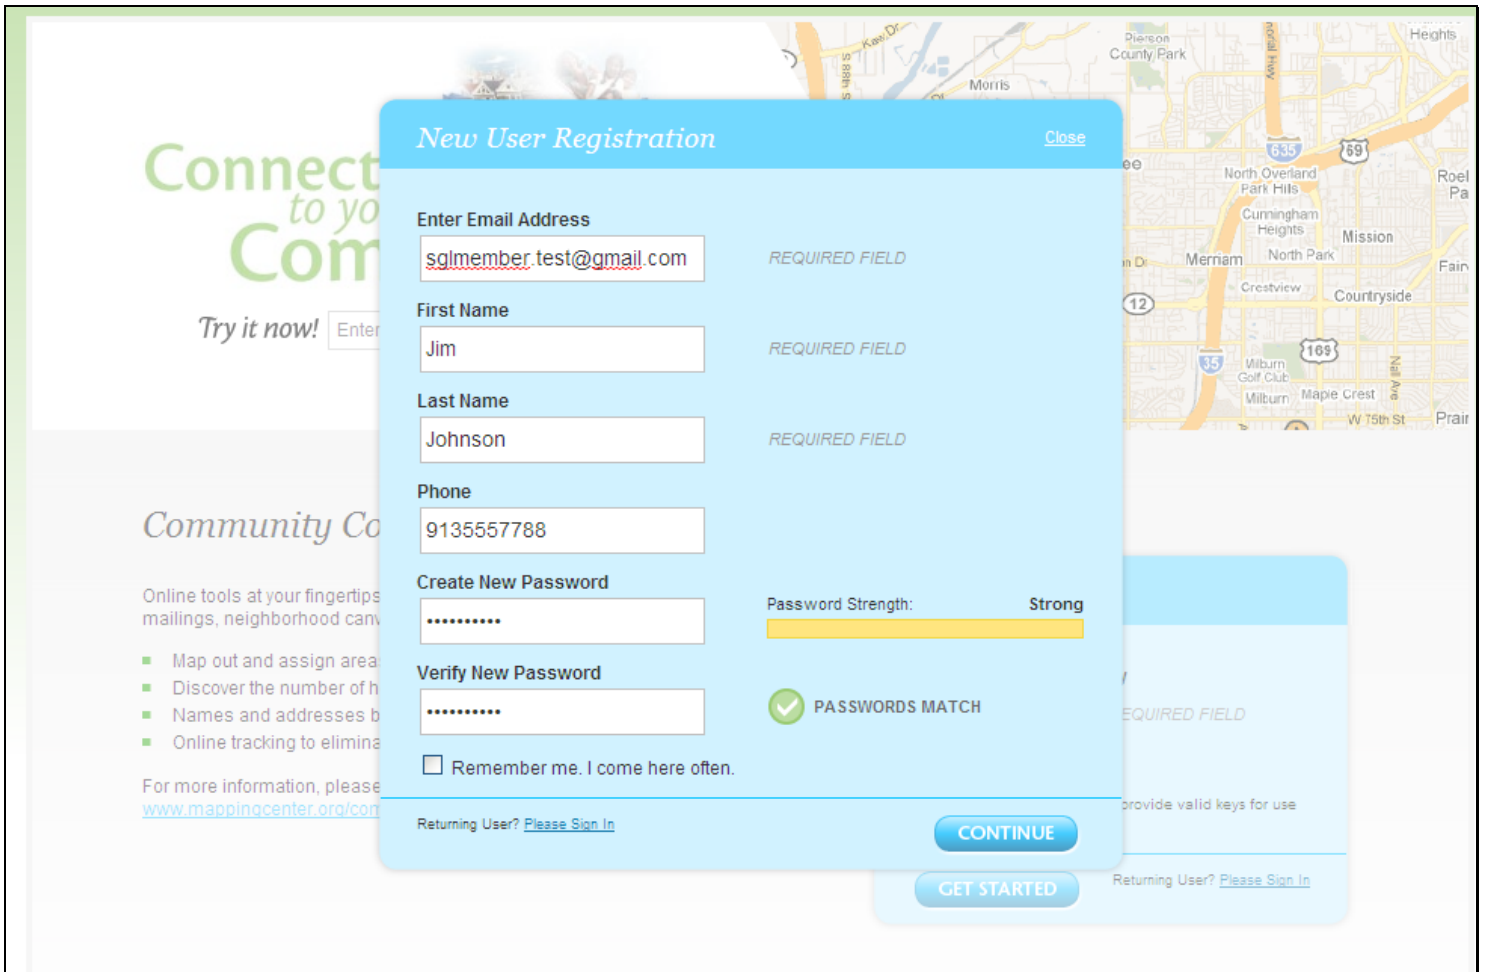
Connect
to yo
Com

Try it now! Enter

Community Co

Online tools at your fingertips
mailings, neighborhood canv

Map out and assign area
Discover the number of h
Names and addresses b
Online tracking to elimina

For more information, please
www.mappingcenter.org/com

Pierson County Park
Heights
Morris
635
69
North Overland Park Hills
Roel Pa
Cunningham Heights
Mission
Merriam
North Park
Fair
Crestview
Countryside
12
35
169
Milburn Golf Club
Milburn
Maple Crest
W 75th St
Prair

New User Registration
Close

Enter Email Address
sglmember.test@gmail.com
REQUIRED FIELD

First Name
Jim
REQUIRED FIELD

Last Name
Johnson
REQUIRED FIELD

Phone
9135557788

Create New Password
••••••••••
Password Strength: Strong

Verify New Password
••••••••••
PASSWORDS MATCH

Remember me. I come here often.

Returning User? Please Sign In
CONTINUE

EQUIRED FIELD
provide valid keys for use
GET STARTED
Returning User? Please Sign In